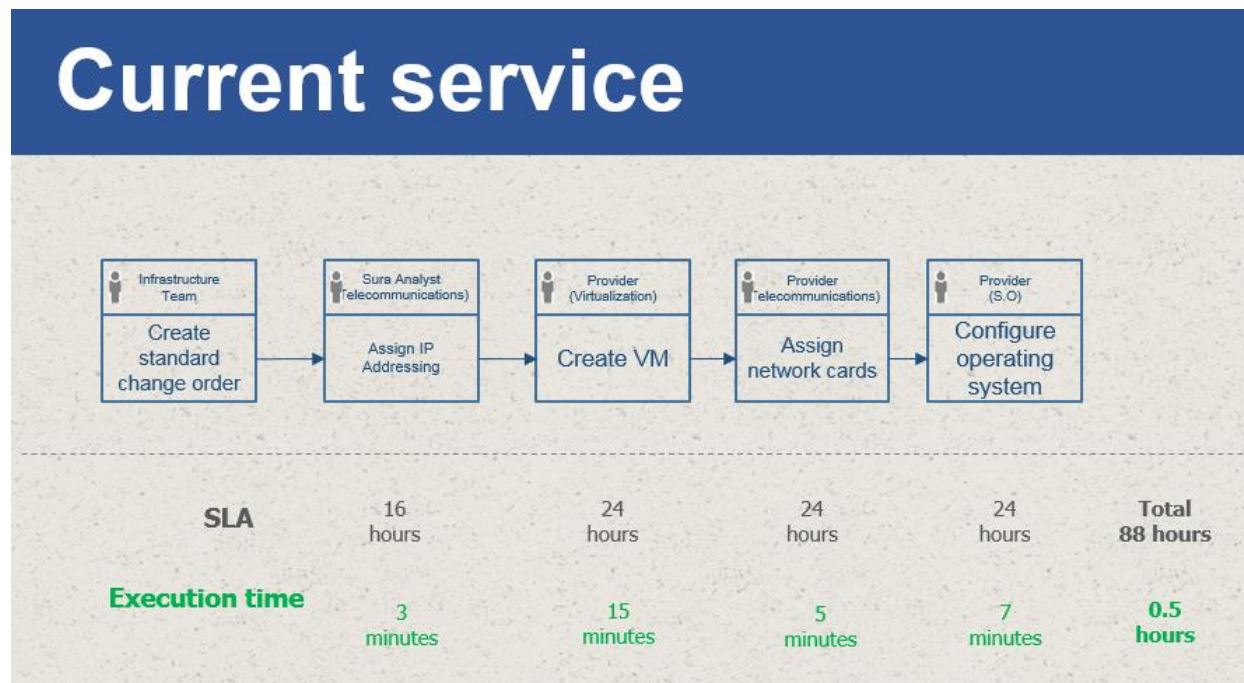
Current service

Infrastructure Team
Create standard change order

Sura Analyst Telecommunications)
Assign IP Addressing

Provider (Virtualization)
Create VM

Provider Telecommunications)
Assign network cards

Provider (S.O)
Configure operating system

SLA
16 hours
24 hours
24 hours
24 hours
Total 88 hours

Execution time
3 minutes
15 minutes
5 minutes
7 minutes
0.5 hours